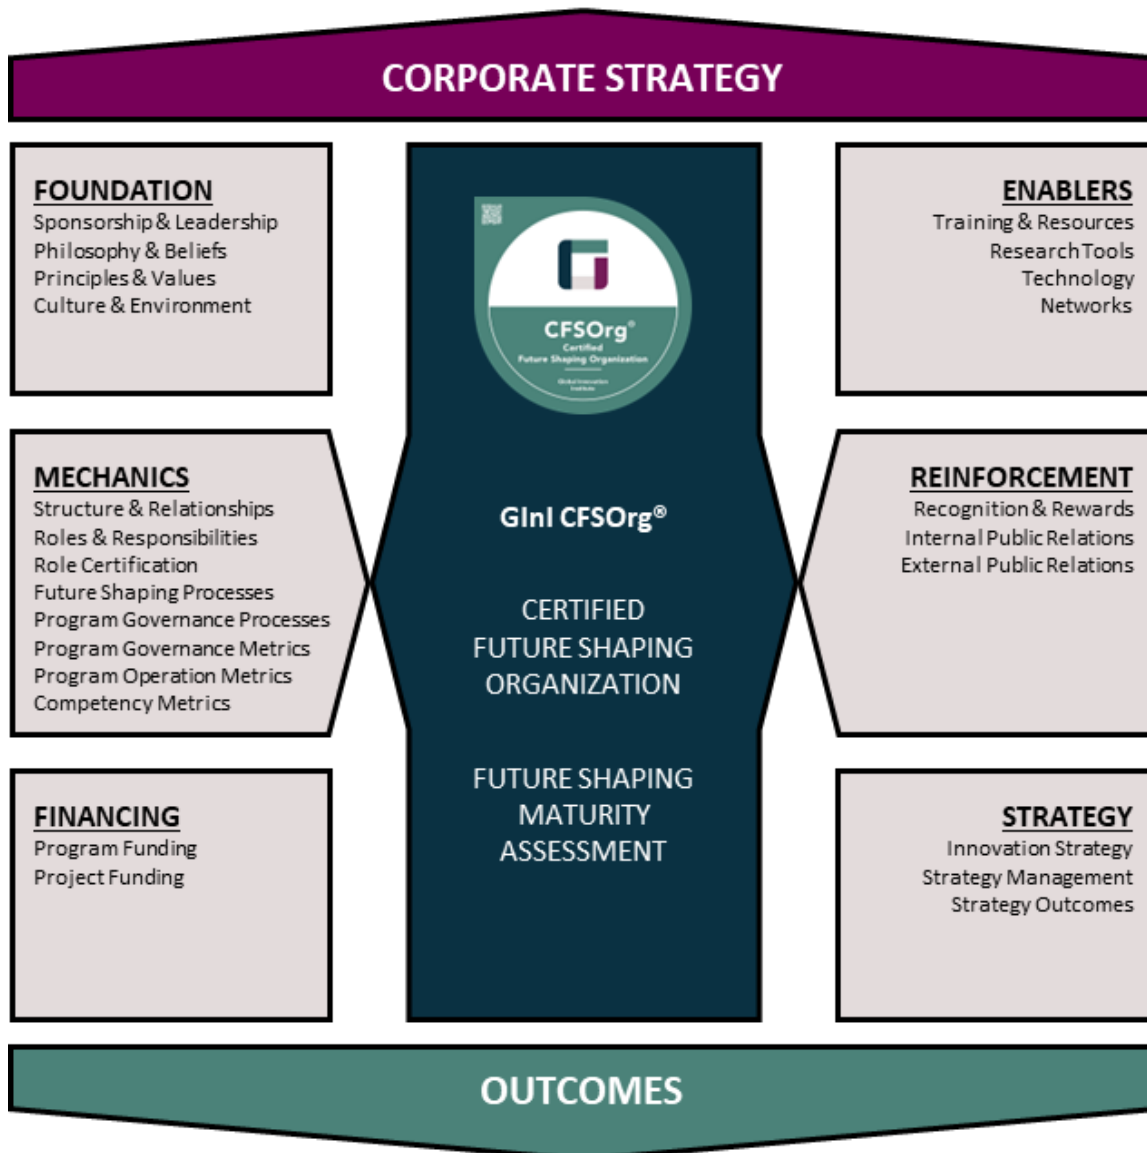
CORPORATE STRATEGY

FOUNDATION
Sponsorship & Leadership
Philosophy & Beliefs
Principles & Values
Culture & Environment

CFSOrg®
Certified
Future Shaping Organization
Global Innovation Institute

ENABLERS
Training & Resources
Research Tools
Technology
Networks

MECHANICS
Structure & Relationships
Roles & Responsibilities
Role Certification
Future Shaping Processes
Program Governance Processes
Program Governance Metrics
Program Operation Metrics
Competency Metrics

GInI CFSOrg®

CERTIFIED FUTURE SHAPING ORGANIZATION

FUTURE SHAPING MATURITY ASSESSMENT

REINFORCEMENT
Recognition & Rewards
Internal Public Relations
External Public Relations

FINANCING
Program Funding
Project Funding

STRATEGY
Innovation Strategy
Strategy Management
Strategy Outcomes

OUTCOMES